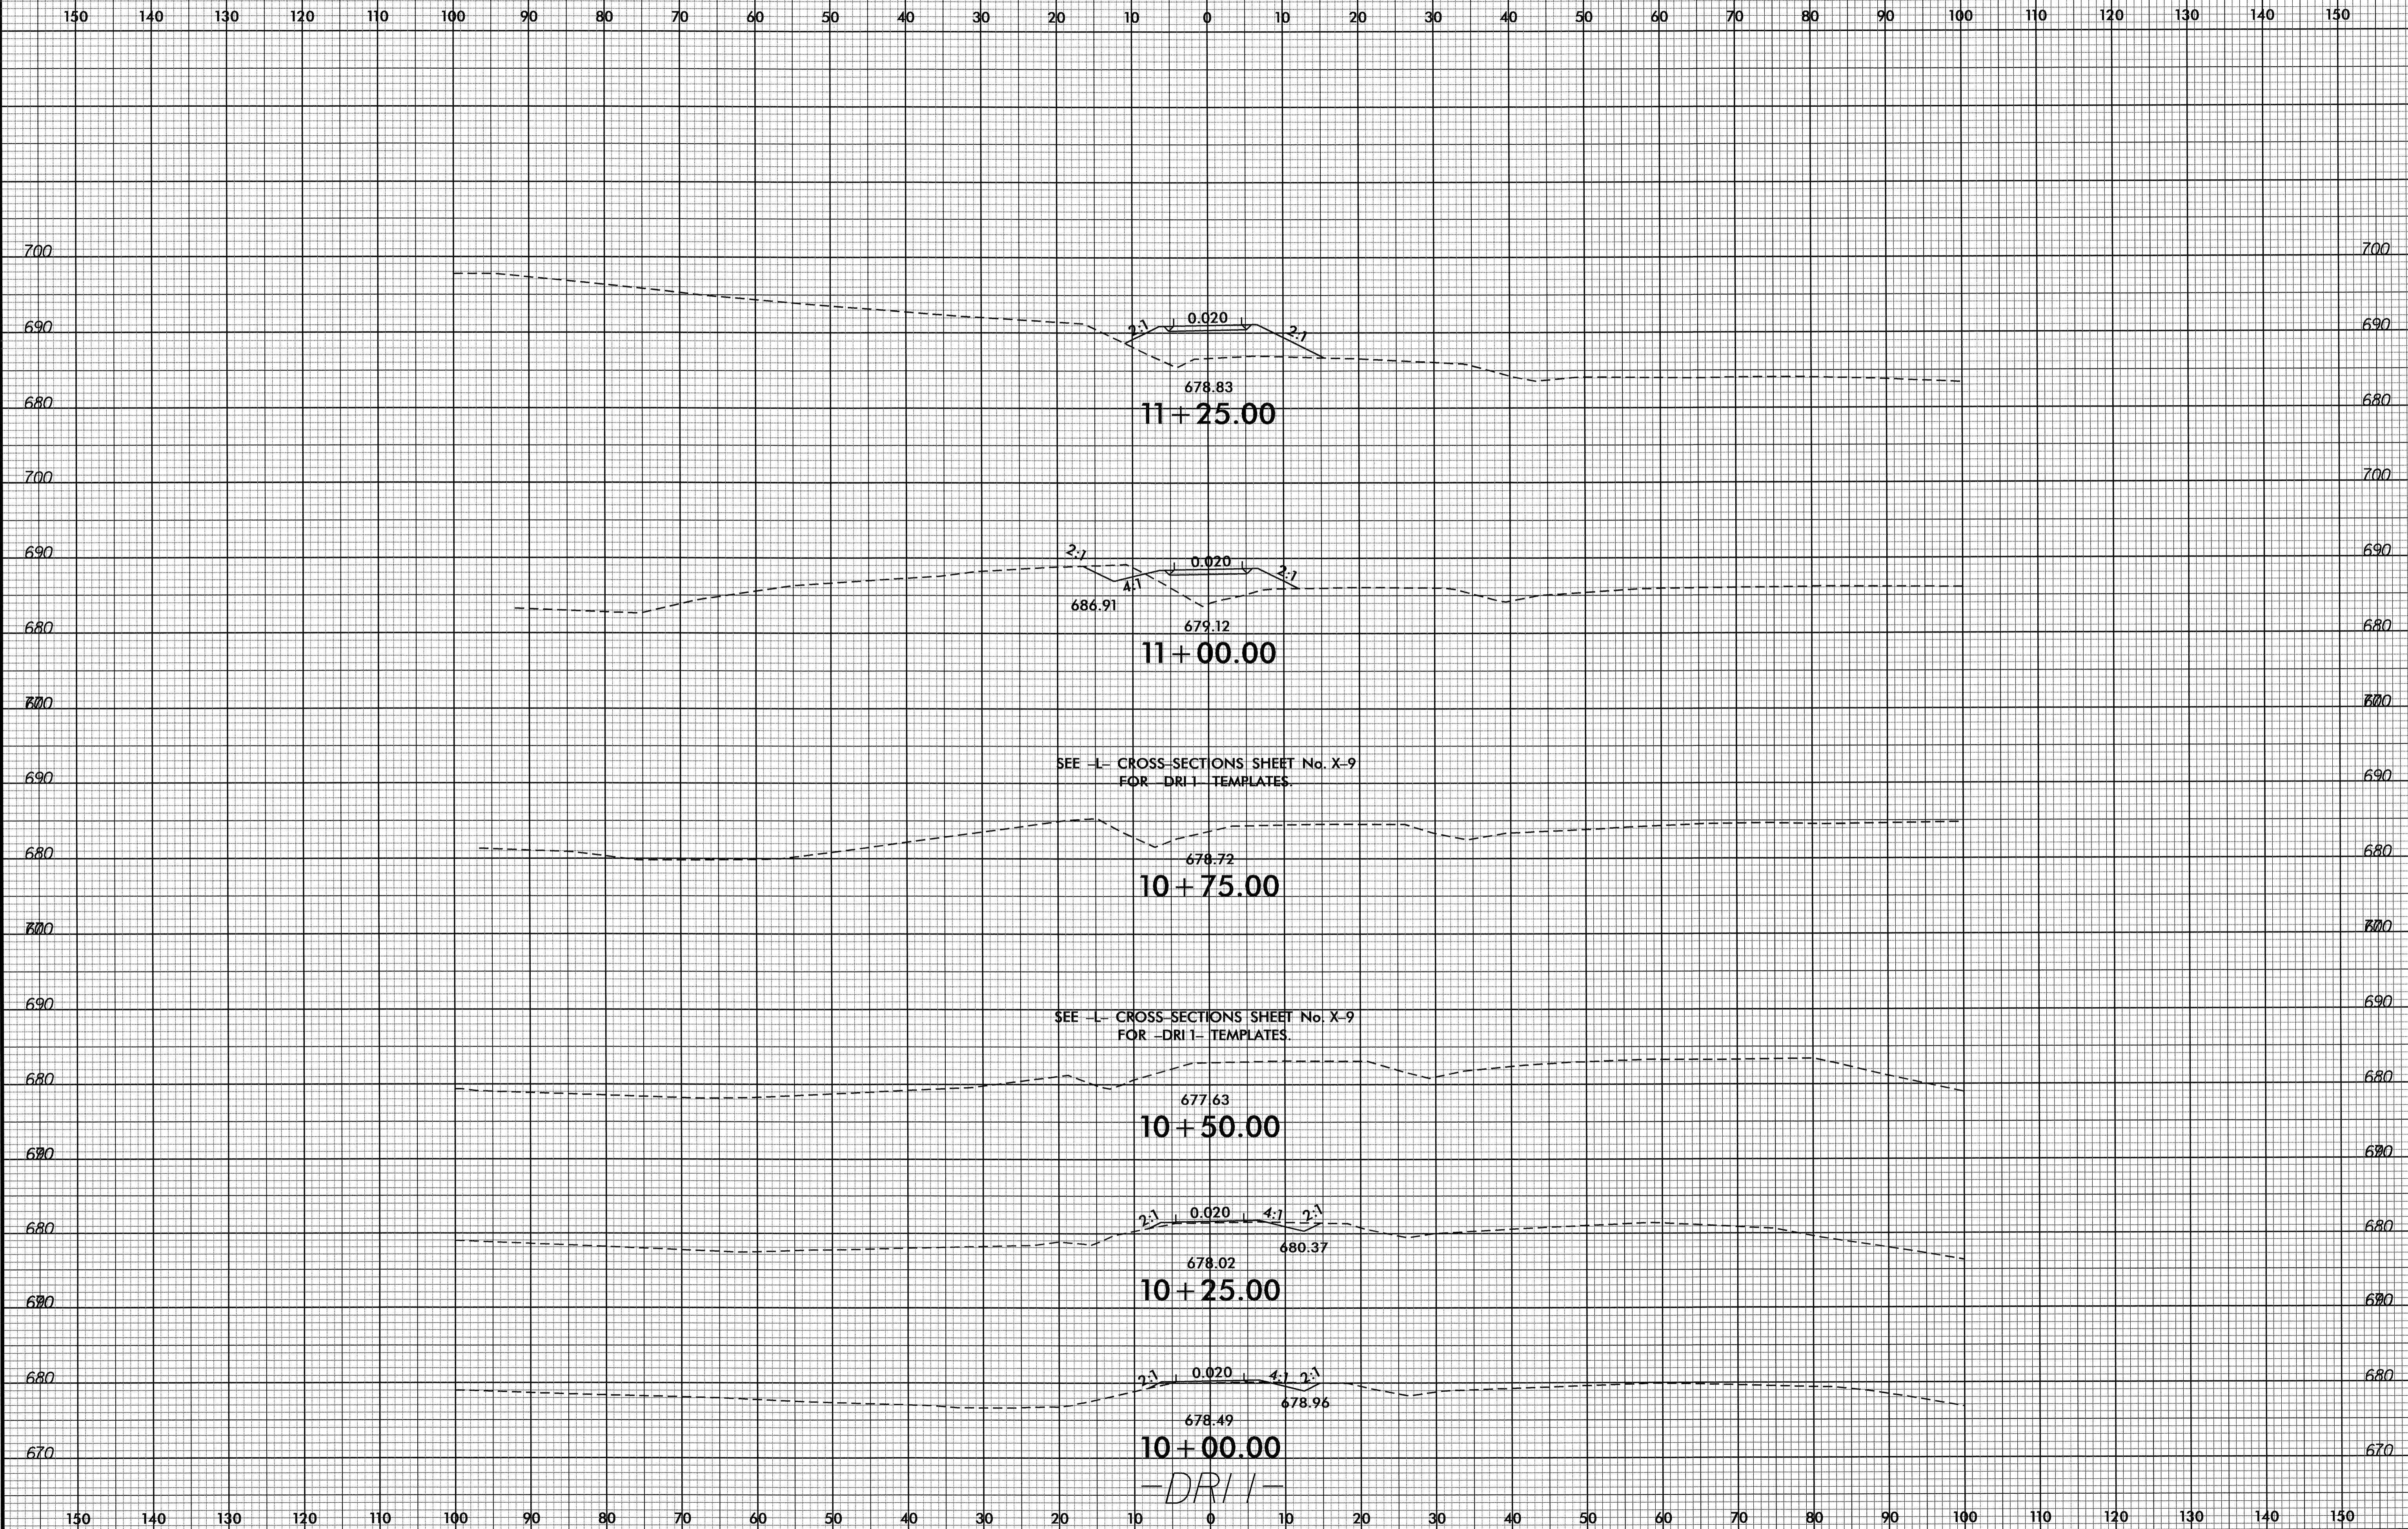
150 140 130 120 110 100 90 80 70 60 50 40 30 20 10 0 10 20 30 40 50 60 70 80 90 100 110 120 130 140 150

700
690
680

2:1
0.020
2:1
678.83
11+25.00

700
690
680

2:1
0.020
2:1
4:1
686.91
679.12
11+00.00

700
690
680

SEE -L- CROSS-SECTIONS SHEET No. X-9
FOR -DRI 1- TEMPLATES.

678.72
10+75.00

700
690
680

SEE -L- CROSS-SECTIONS SHEET No. X-9
FOR -DRI 1- TEMPLATES.

677.63
10+50.00

690
680

2:1
0.020
4:1
2:1
678.02
680.37
10+25.00

690
680

2:1
0.020
4:1
2:1
678.96
678.49
10+00.00

670

-DRI 1-

150 140 130 120 110 100 90 80 70 60 50 40 30 20 10 0 10 20 30 40 50 60 70 80 90 100 110 120 130 140 150